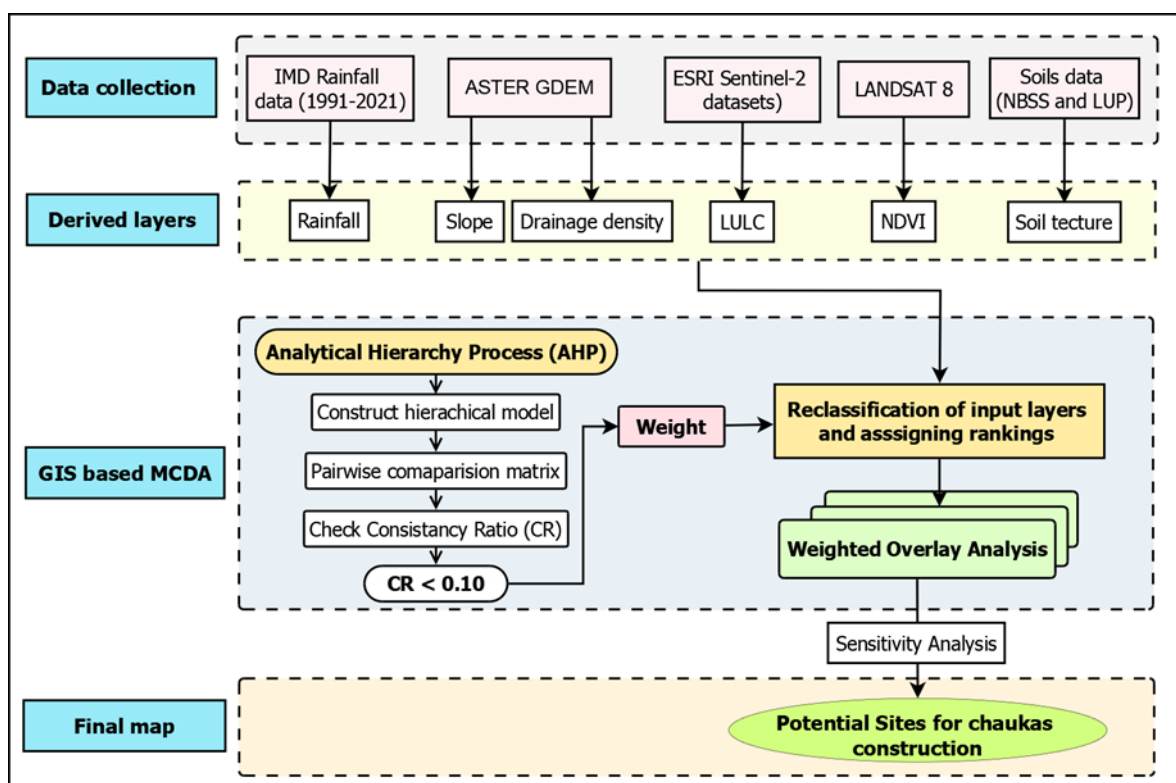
Data collection

IMD Rainfall data (1991-2021)

ASTER GDEM

ESRI Sentinel-2 datasets)

LANDSAT 8

Soils data (NBSS and LUP)

Derived layers

Rainfall

Slope

Drainage density

LULC

NDVI

Soil tecture

GIS based MCDA

Analytical Hierarchy Process (AHP)

Construct hierachical model

Pairwise comaparision matrix

Check Consistancy Ratio (CR)

CR < 0.10

Weight

Reclassification of input layers and asssigning rankings

Weighted Overlay Analysis

Sensitivity Analysis

Final map

Potential Sites for chaukas construction